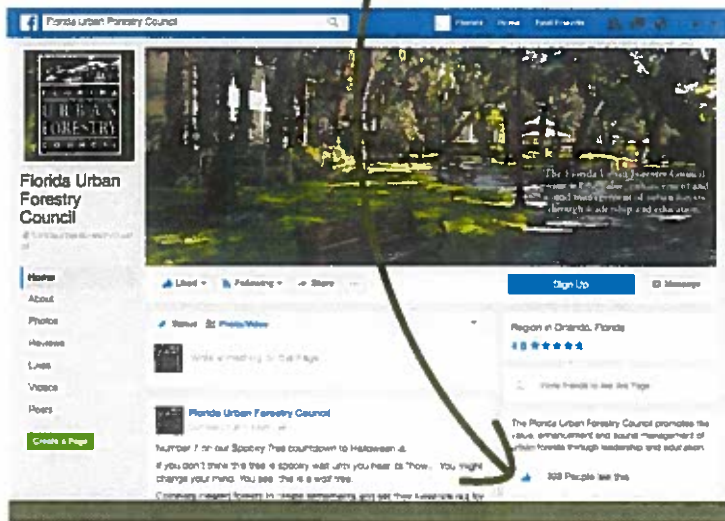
Florida Urban Forestry Council

Florida Home Find Friends

FLORIDA URBAN FORESTRY COUNCIL

Florida Urban Forestry Council

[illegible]

Home
About
Photos
Reviews
Likes
Videos
Posts

Create a Page

The Florida Urban Forestry Council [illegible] through leadership and education.

Liked Following Share

Sign Up

Message

Status Photo/Video

Write something on this Page

Region in Orlando, Florida

4.8

Invite friends to like this Page

Florida Urban Forestry Council

Number 7 on our Spooky Tree countdown to Halloween

If you don't think this tree is spooky wait until you hear its "how"... You might change your mind. You see, this is a wolf tree.

The Florida Urban Forestry Council promotes the value, enhancement and sound management of urban forests through leadership and education.

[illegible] People like this